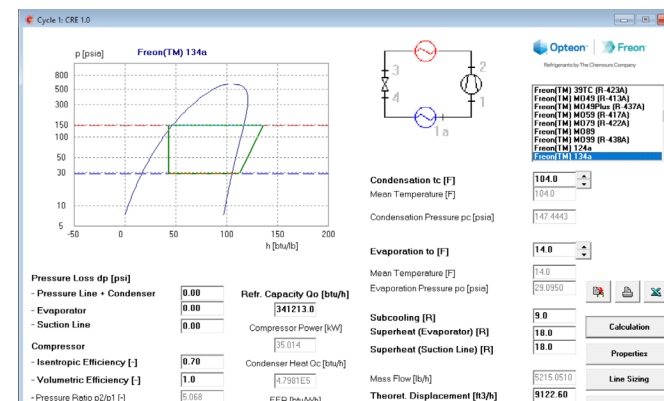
Cycle 1: CRE 1.0

p [psia] Freon(TM) 134a

800
500
300
150
100
50
30
10
5

-50 0 50 100 150 200
h [btu/lb]

3
2
4
1
1a

Opteon Freon
Refrigerants by The Chemours Company

Freon(TM) 39TC (R-423A)
Freon(TM) MO49 (R-413A)
Freon(TM) MO49Plus (R-437A)
Freon(TM) MO59 (R-417A)
Freon(TM) MO79 (R-422A)
Freon(TM) MO89
Freon(TM) MO99 (R-438A)
Freon(TM) 124a
Freon(TM) 134a

Condensation tc [F] 104.0
Mean Temperature [F] 104.0
Condensation Pressure pc [psia] 147.4443

Evaporation to [F] 14.0
Mean Temperature [F] 14.0
Evaporation Pressure po [psia] 29.0950

Subcooling [R] 9.0
Superheat (Evaporator) [R] 18.0
Superheat (Suction Line) [R] 18.0

Mass Flow [lb/h] 5215.0510
Theoret. Displacement [ft3/h] 9122.60

Pressure Loss dp [psi]
- Pressure Line + Condenser 0.00
- Evaporator 0.00
- Suction Line 0.00

Refr. Capacity Qo [btu/h]
341213.0
Compressor Power [kW]
35.014
Condenser Heat Qc [btu/h]
4.7981E5
EER [btu/Wh]

Compressor
- Isentropic Efficiency [-] 0.70
- Volumetric Efficiency [-] 1.0
- Pressure Ratio p2/p1 [-] 5.068

Calculation
Properties
Line Sizing